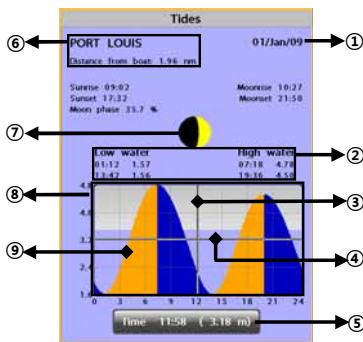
Tides

⑥ PORT LOUIS

Distance from boat: 1.96 nm

01/Jan/09 ①

Sunrise 09:02
Sunset 17:32
Moon phase 33.7 %

Moonrise 10:27
Moonset 21:50

⑦

Low water
01:12 1.57
13:42 1.56

High water
07:18 4.78
19:36 4.50

②

⑧ 4.8

3.2

1.6

③

⑨

④

0 3 6 9 12 15 18 21 24

Time 11:58 ( 3.18 m) ⑤